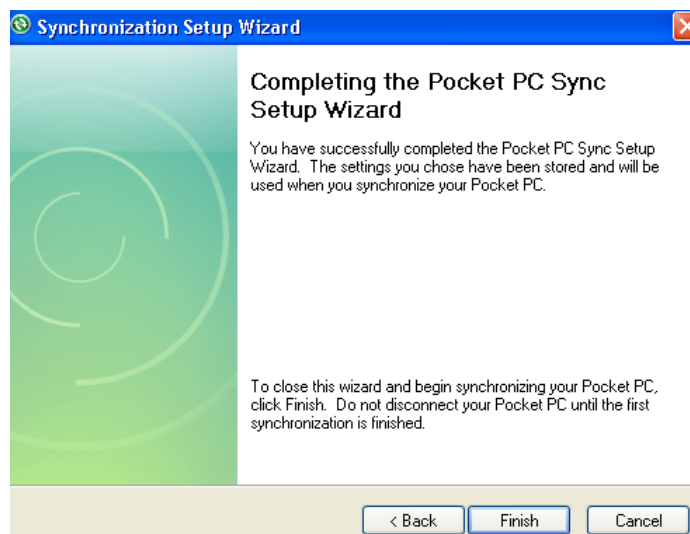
Synchronization Setup Wizard

Completing the Pocket PC Sync Setup Wizard

You have successfully completed the Pocket PC Sync Setup Wizard. The settings you chose have been stored and will be used when you synchronize your Pocket PC.

To close this wizard and begin synchronizing your Pocket PC, click Finish. Do not disconnect your Pocket PC until the first synchronization is finished.

< Back
Finish
Cancel